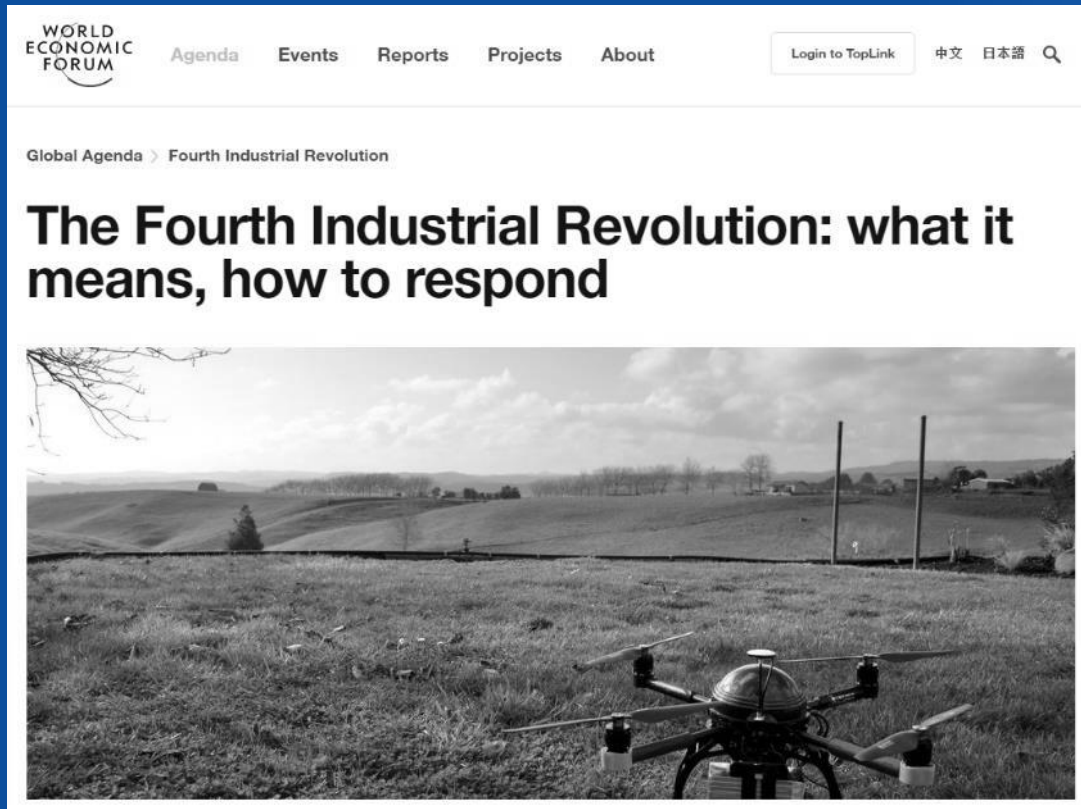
WORLD ECONOMIC FORUM

Agenda Events Reports Projects About

Login to TopLink

中文 日本語

Global Agenda > Fourth Industrial Revolution

The Fourth Industrial Revolution: what it means, how to respond